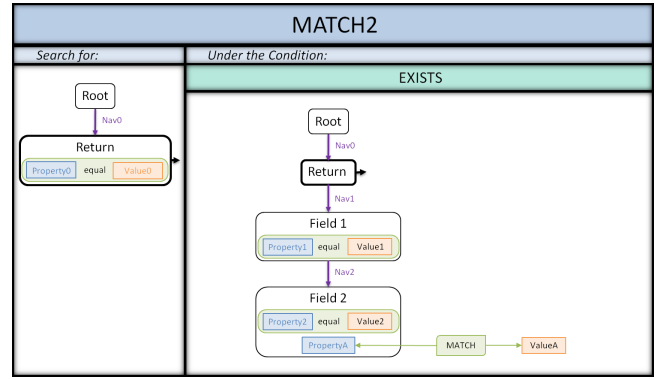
MATCH2

Search for:

Under the Condition:

EXISTS

Root

Nav0

Return

Property0 equal Value0

Root

Nav0

Return

Nav1

Field 1

Property1 equal Value1

Nav2

Field 2

Property2 equal Value2

PropertyA

MATCH

ValueA